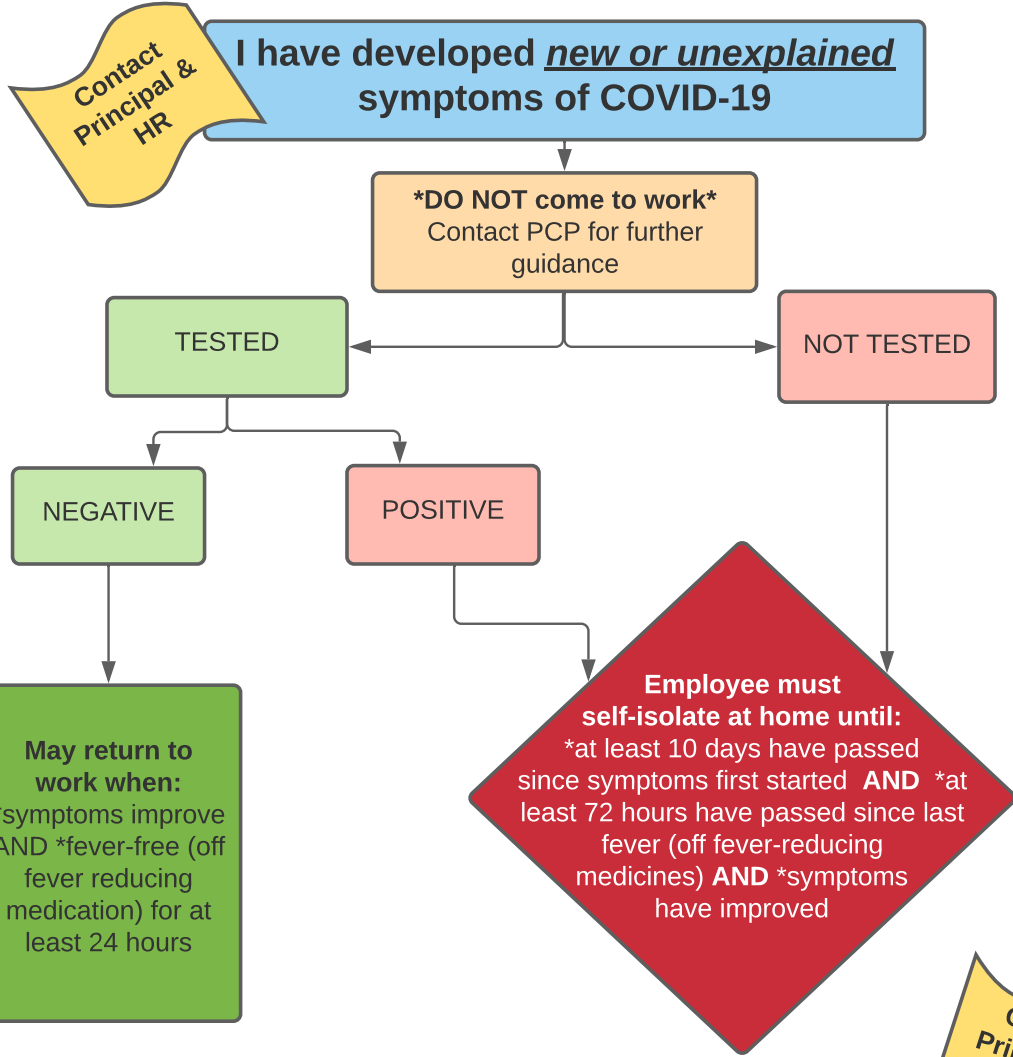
Contact Principal & HR

I have developed ***new or unexplained*** symptoms of COVID-19

**\*DO NOT come to work\***
Contact PCP for further guidance

TESTED

NOT TESTED

NEGATIVE

POSITIVE

**May return to work when:**
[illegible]symptoms improve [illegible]AND \*fever-free (off fever reducing medication) for at least 24 hours

**Employee must self-isolate at home until:**
\*at least 10 days have passed since symptoms first started **AND** \*at least 72 hours have passed since last fever (off fever-reducing medicines) **AND** \*symptoms have improved

C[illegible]
Pri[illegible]